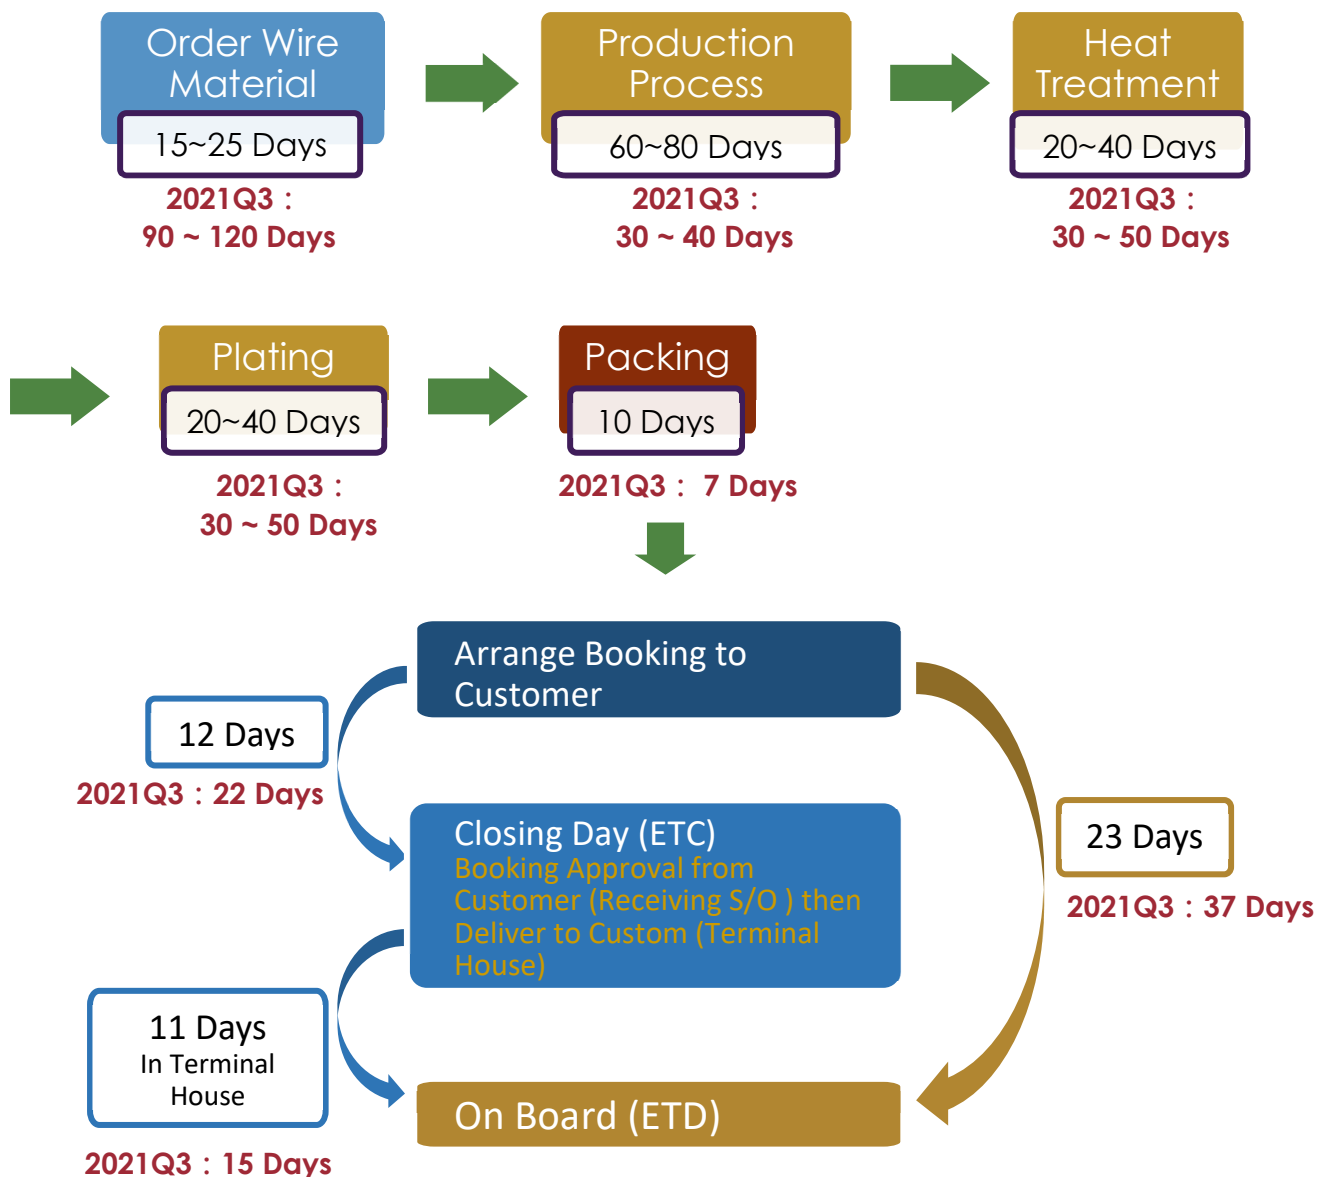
Order Wire Material

15~25 Days

2021Q3：
90 ~ 120 Days

Production Process

60~80 Days

2021Q3：
30 ~ 40 Days

Heat Treatment

20~40 Days

2021Q3：
30 ~ 50 Days

Plating

20~40 Days

2021Q3：
30 ~ 50 Days

Packing

10 Days

2021Q3： 7 Days

Arrange Booking to Customer

12 Days

2021Q3：22 Days

Closing Day (ETC)
Booking Approval from Customer (Receiving S/O ) then Deliver to Custom (Terminal House)

23 Days

2021Q3：37 Days

11 Days
In Terminal House

On Board (ETD)

2021Q3：15 Days